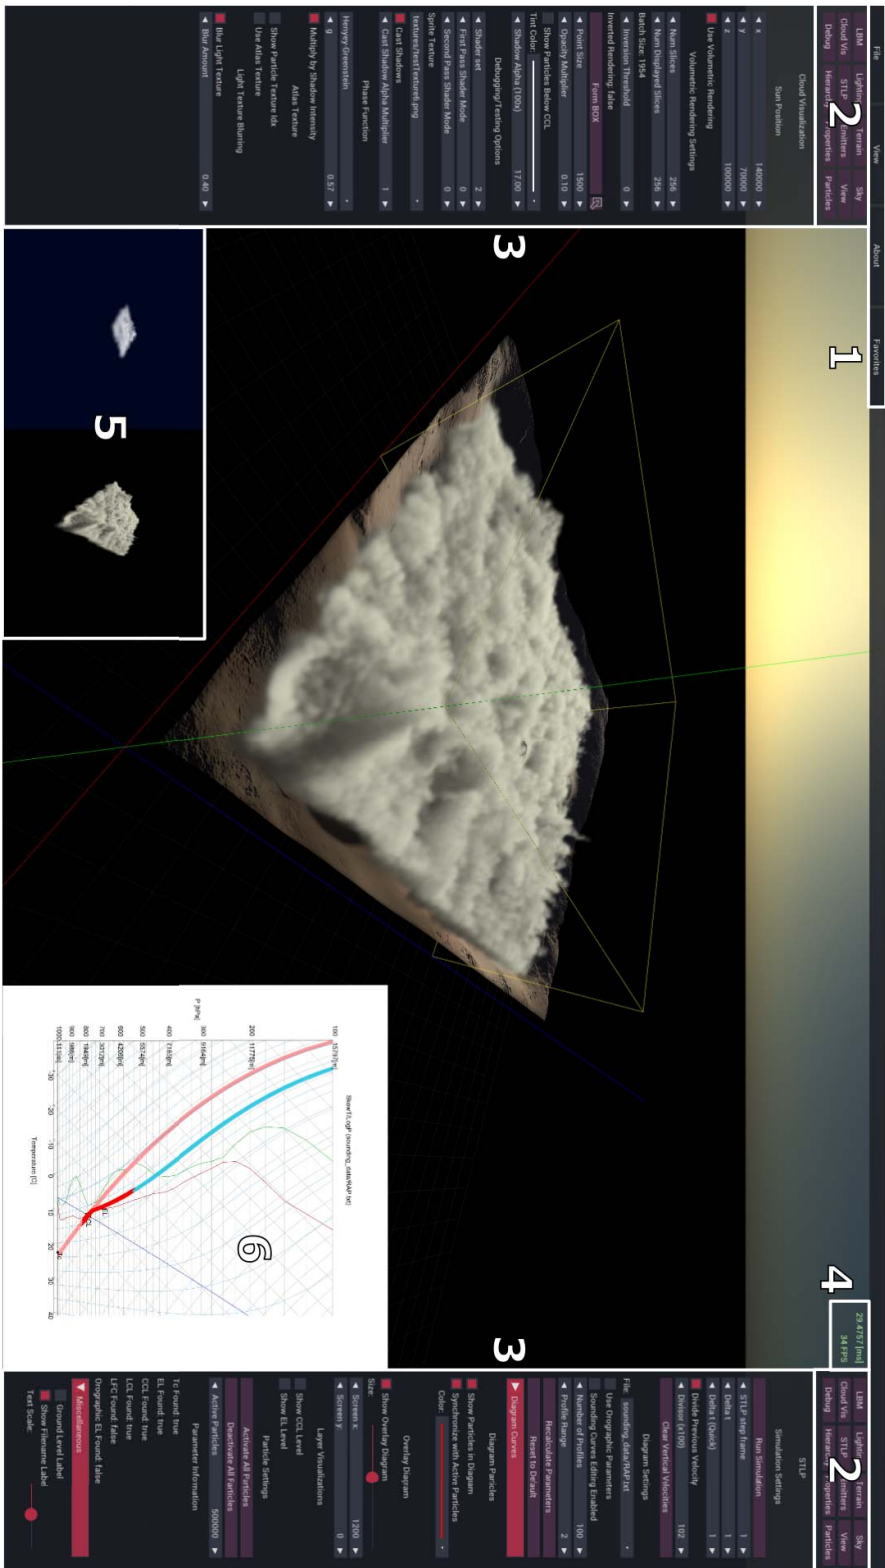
File View About Favorites

LBM Lighting Terrain Sky
Cloud Vis STLP Emitters View
Debug Hierarchy Properties Particles

Cloud Visualization

Sun Position
x 140000
y 70000
z 100000

Use Volumetric Rendering
Volumetric Rendering Settings
Num Slices 256
Num Displayed Slices 256
Batch Size: 1954
Inversion Threshold 0
Inverted Rendering: false
Form BOX
Point Size 1500
Opacity Multiplier 0.10
Show Particles Below CCL
Tint Color
Shadow Alpha (100x) 17.00
Debugging/Testing Options
Shader set 2
First Pass Shader Mode 0
Second Pass Shader Mode 0
Sprite Texture
textures/testTexture6.png
Cast Shadows
Cast Shadow Alpha Multiplier 1
Phase Function
Henyey-Greenstein
g 0.57
Multiply by Shadow Intensity
Atlas Texture
Show Particle Texture Idx
Use Atlas Texture
Light Texture Blurring
Blur Light Texture
Blur Amount 0.40

1
2
3
4
5
6

29.4757 [ms]
34 FPS

Skew-T/Log-P (sounding_data/RAP.txt)
P [hPa]
100 15797[m]
200 11779[m]
300 9164[m]
400 7185[m]
500 5574[m]
600 4206[m]
700 3012[m]
800 1949[m]
900 988[m]
1000 111[m]
Temperature [C]
-30 -20 -10 0 10 20 30 40
EL
LFC
CCL

LBM Lighting Terrain Sky
Cloud Vis STLP Emitters View
Debug Hierarchy Properties Particles

STLP
Simulation Settings
Run Simulation
STLP step frame 1
Delta t 1
Delta t (Quick) 1
Divide Previous Velocity
Divisor (x100) 102
Clear Vertical Velocities
Diagram Settings
File: sounding_data/RAP.txt
Use Orographic Parameters
Sounding Curves Editing Enabled
Number of Profiles 100
Profile Range 2
Recalculate Parameters
Reset to Default
Diagram Curves
Diagram Particles
Show Particles in Diagram
Synchronize with Active Particles
Color:
Overlay Diagram
Show Overlay Diagram
Size:
Screen x: 1200
Screen y: 0
Layer Visualizations
Show CCL Level
Show EL Level
Particle Settings
Activate All Particles
Deactivate All Particles
Active Particles 500000
Parameter Information
Tc Found: true
EL Found: true
CCL Found: true
LFC Found: true
Orographic EL Found: false
LFC Found: false
Miscellaneous
Ground Level Label
Show Filename Label
Text Scale: